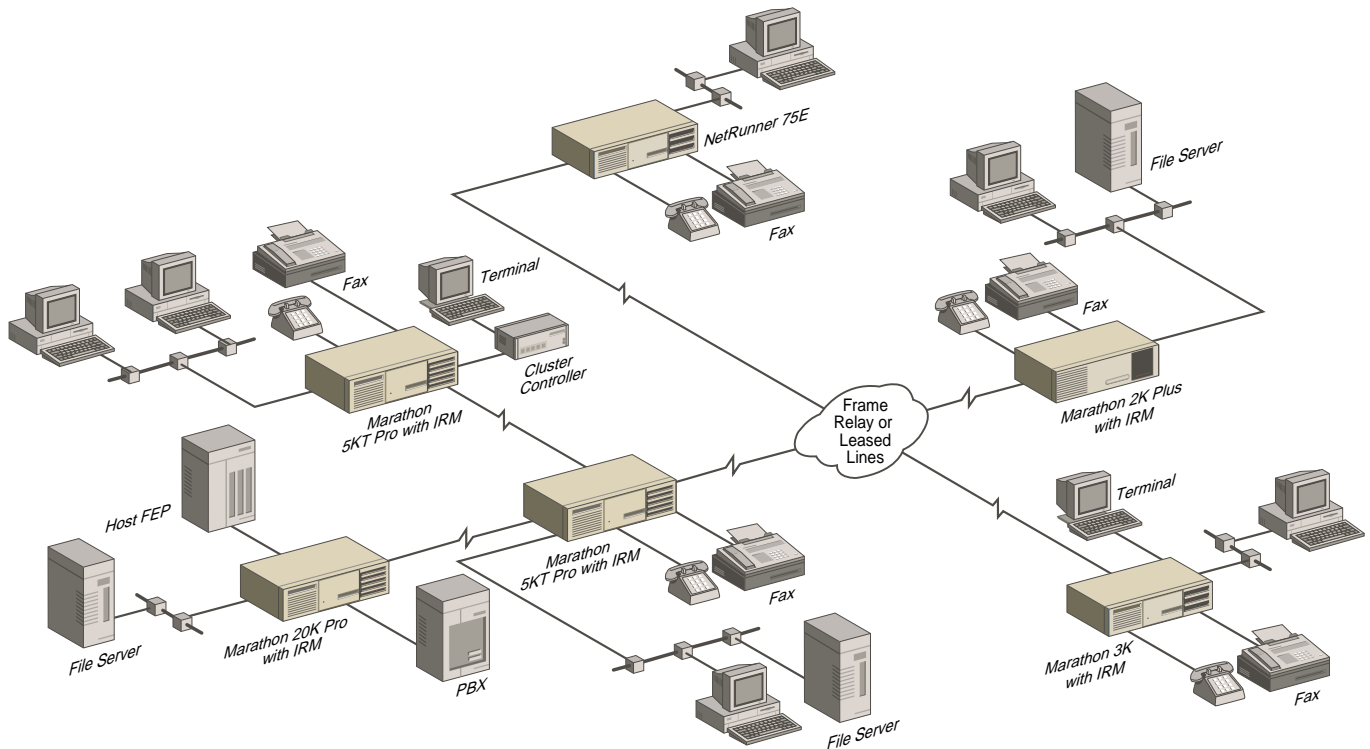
NetRunner 75E

File Server

Fax

Fax

Terminal

Fax

Cluster Controller

Marathon 5KT Pro with IRM

Frame Relay or Leased Lines

Marathon 2K Plus with IRM

Host FEP

Terminal

Marathon 5KT Pro with IRM

Fax

File Server

Marathon 20K Pro with IRM

PBX

Marathon 3K with IRM

Fax

File Server